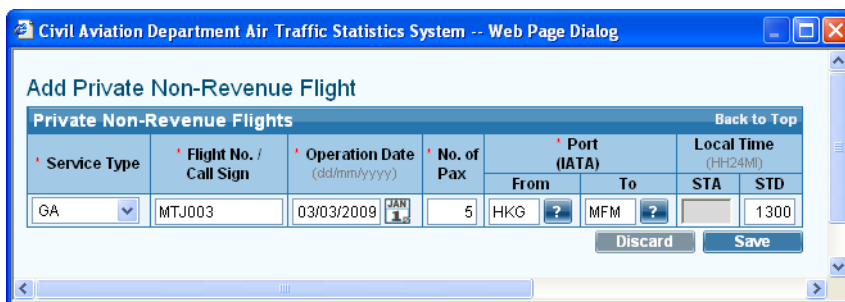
Civil Aviation Department Air Traffic Statistics System -- Web Page Dialog

Add Private Non-Revenue Flight

Private Non-Revenue Flights

Back to Top

| * Service Type | * Flight No. / Call Sign | * Operation Date (dd/mm/yyyy) | * No. of Pax | * Port (IATA) From | * Port (IATA) To | Local Time (HH24MI) STA | Local Time (HH24MI) STD |
|---|---|---|---|---|---|---|---|
| GA | MTJ003 | 03/03/2009 JAN 1 | 5 | HKG ? | MFM ? | | 1300 |

Discard

Save